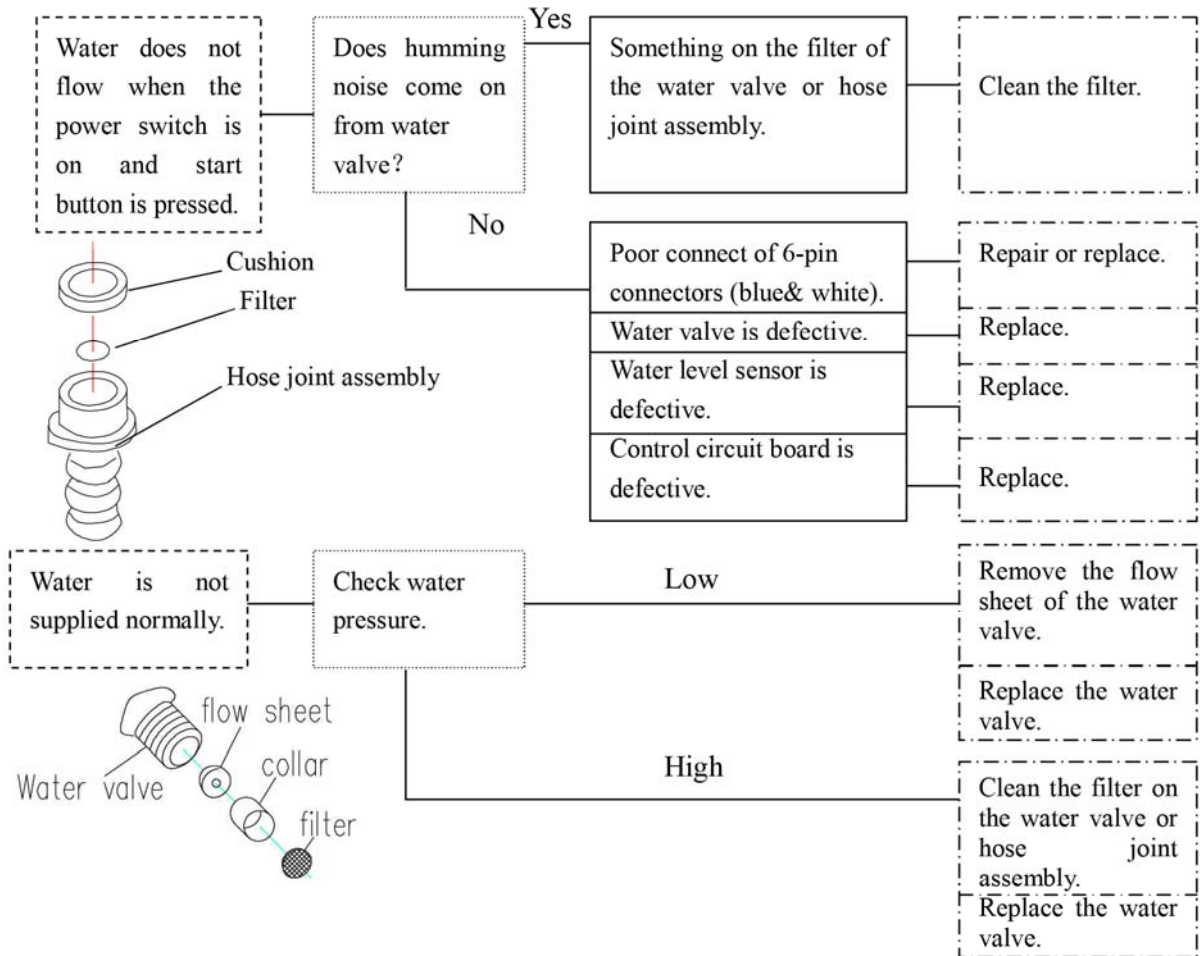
Water does not flow when the power switch is on and start button is pressed.

Does humming noise come on from water valve?

Yes

Something on the filter of the water valve or hose joint assembly.

Clean the filter.

No

Poor connect of 6-pin connectors (blue& white).

Repair or replace.

Water valve is defective.

Replace.

Water level sensor is defective.

Replace.

Control circuit board is defective.

Replace.

Cushion

Filter

Hose joint assembly

Water is not supplied normally.

Check water pressure.

Low

Remove the flow sheet of the water valve.

Replace the water valve.

High

Clean the filter on the water valve or hose joint assembly.

Replace the water valve.

flow sheet

Water valve

collar

filter